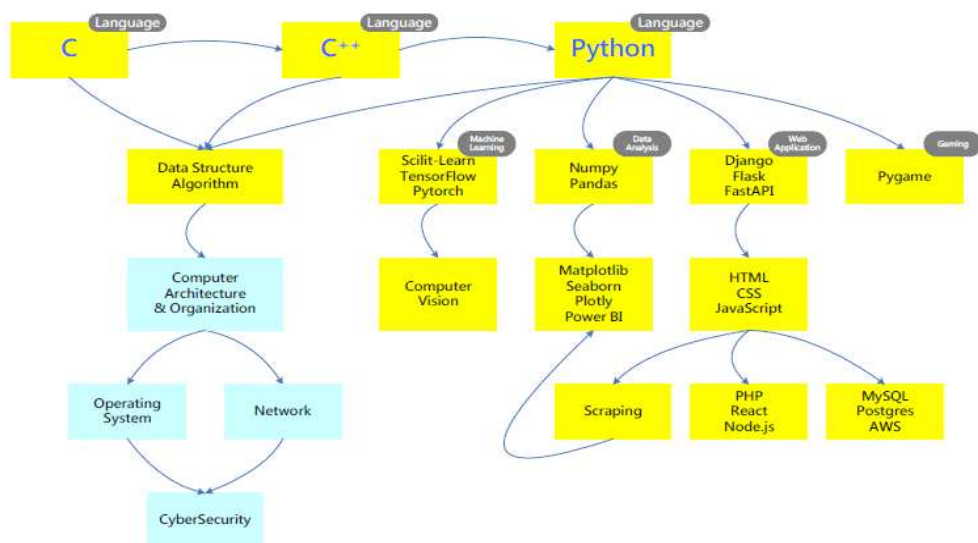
Language
C

Language
C$^{++}$

Language
Python

Data Structure
Algorithm

Machine Learning
Scilit-Learn
TensorFlow
Pytorch

Data Analysis
Numpy
Pandas

Web Application
Django
Flask
FastAPI

Gaming
Pygame

Computer Architecture & Organization

Computer Vision

Matplotlib
Seaborn
Plotly
Power BI

HTML
CSS
JavaScript

Operating System

Network

Scraping

PHP
React
Node.js

MySQL
Postgres
AWS

CyberSecurity